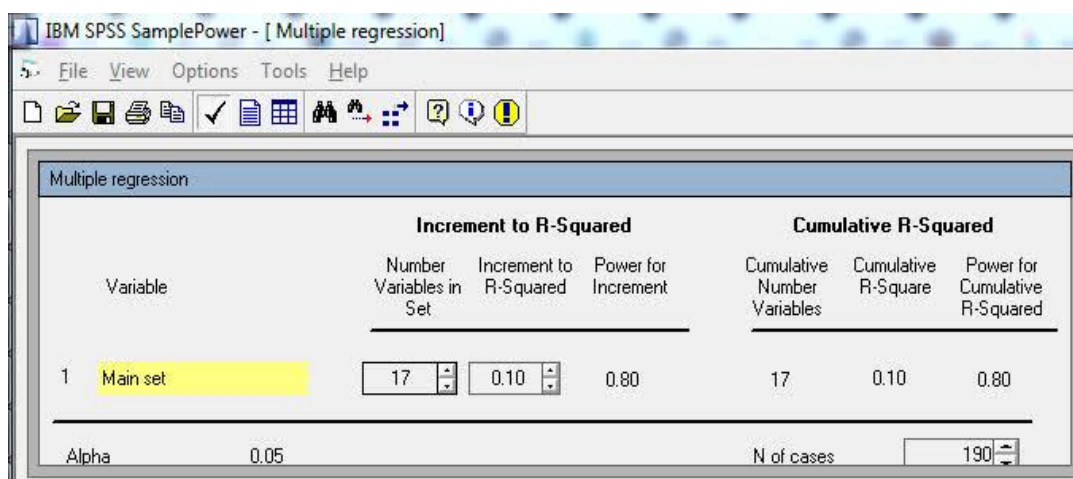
IBM SPSS SamplePower - [ Multiple regression]

File View Options Tools Help

Multiple regression

| | | Increment to R-Squared | | | Cumulative R-Squared | | |
|---|---|---|---|---|---|---|---|
| | Variable | Number Variables in Set | Increment to R-Squared | Power for Increment | Cumulative Number Variables | Cumulative R-Square | Power for Cumulative R-Squared |
| 1 | Main set | 17 | 0.10 | 0.80 | 17 | 0.10 | 0.80 |

Alpha 0.05

N of cases 190